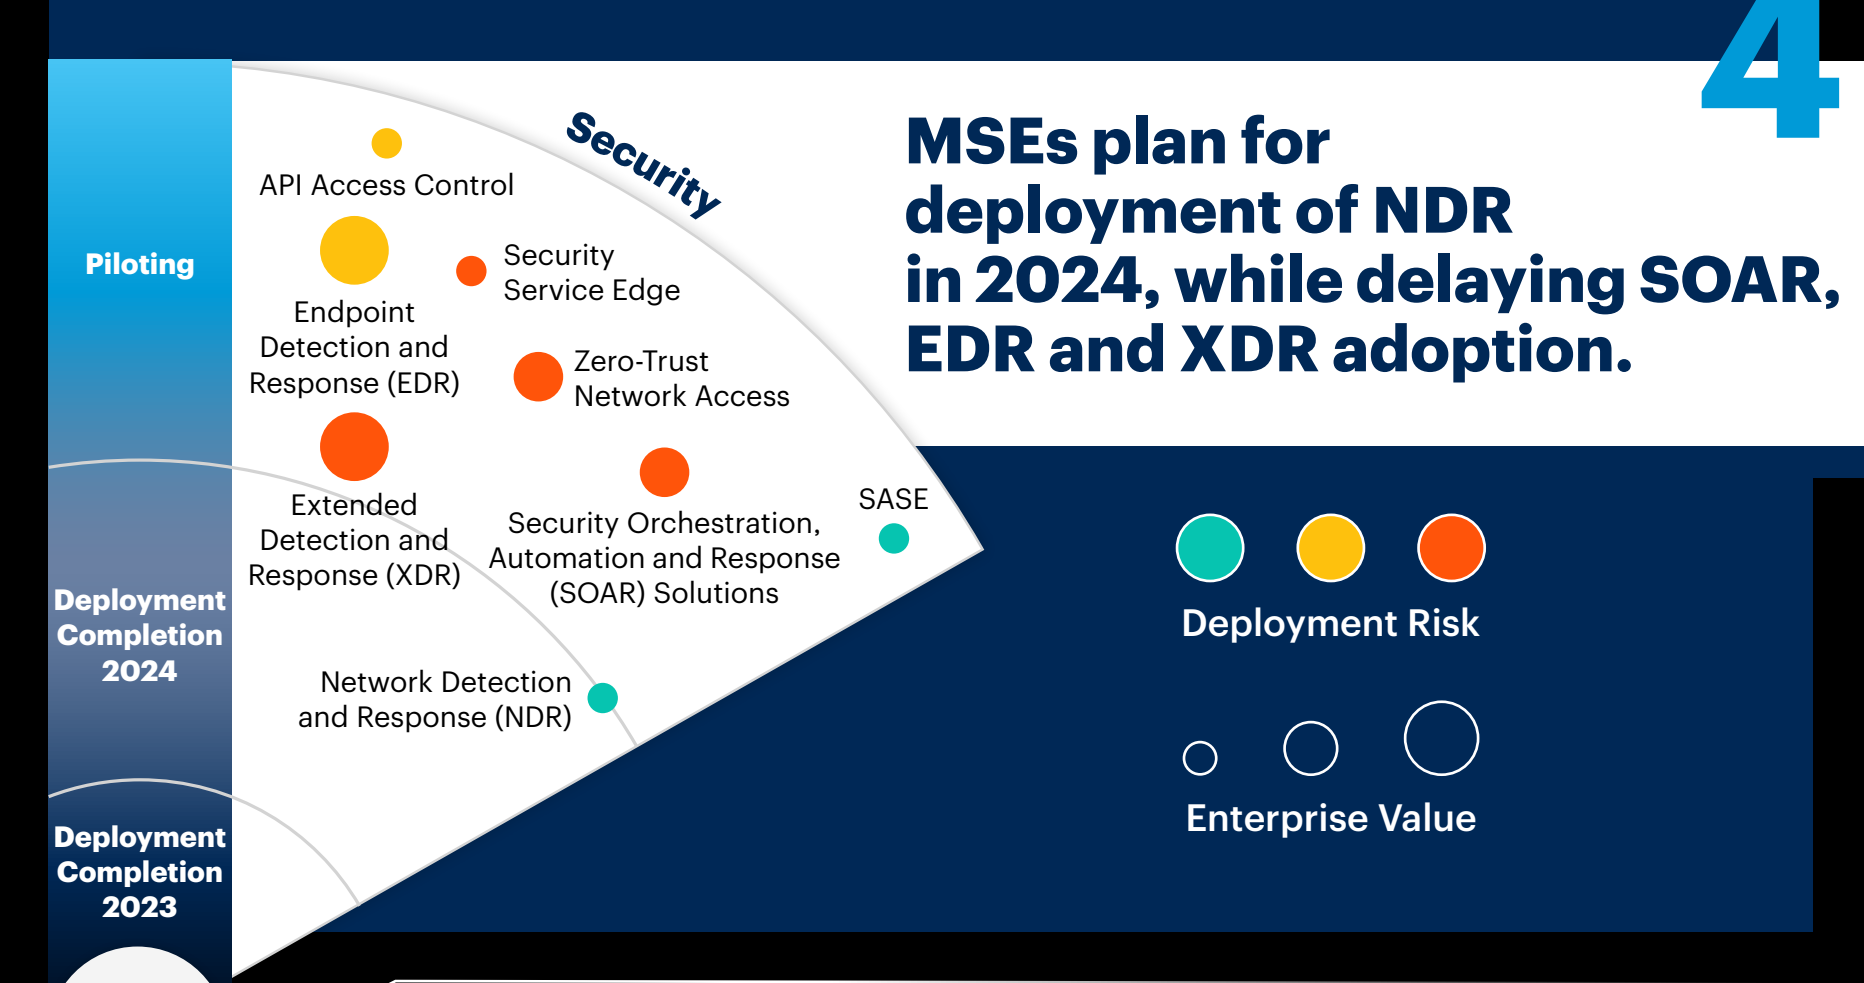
4

MSEs plan for deployment of NDR in 2024, while delaying SOAR, EDR and XDR adoption.

Piloting

Deployment Completion 2024

Deployment Completion 2023

Security

API Access Control

Endpoint Detection and Response (EDR)

Security Service Edge

Zero-Trust Network Access

Extended Detection and Response (XDR)

Security Orchestration, Automation and Response (SOAR) Solutions

SASE

Network Detection and Response (NDR)

Deployment Risk

Enterprise Value